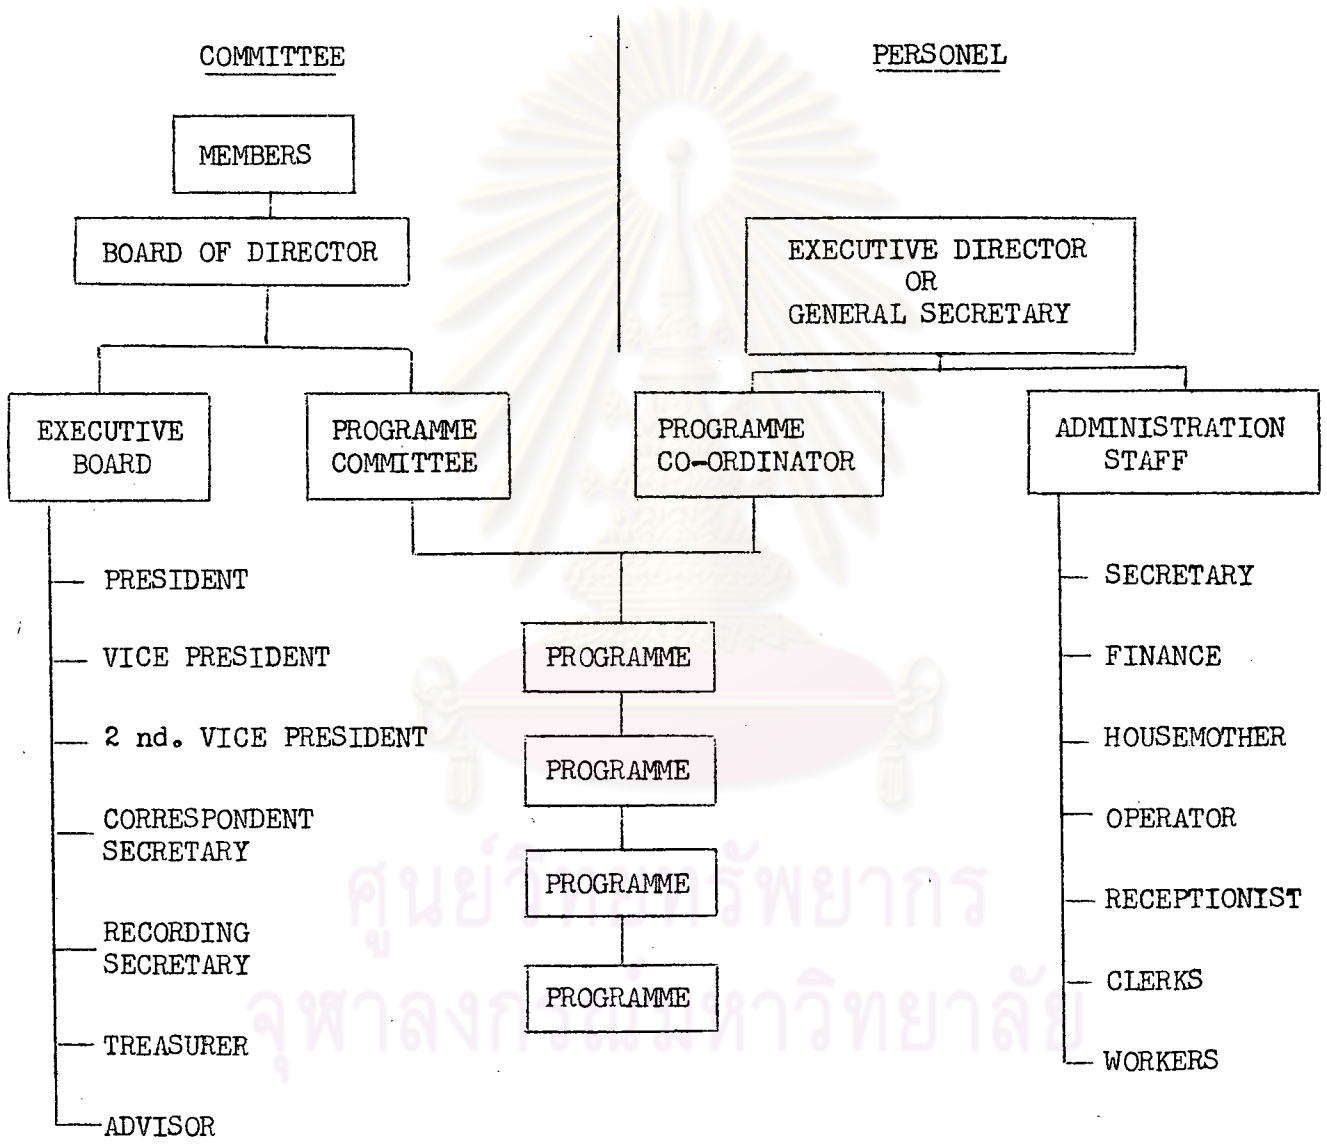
COMMITTEE

PERSONEL

MEMBERS

BOARD OF DIRECTOR

EXECUTIVE DIRECTOR OR GENERAL SECRETARY

EXECUTIVE BOARD

PROGRAMME COMMITTEE

PROGRAMME CO-ORDINATOR

ADMINISTRATION STAFF

PRESIDENT

VICE PRESIDENT

2 nd. VICE PRESIDENT

CORRESPONDENT SECRETARY

RECORDING SECRETARY

TREASURER

ADVISOR

PROGRAMME

PROGRAMME

PROGRAMME

PROGRAMME

SECRETARY

FINANCE

HOUSEMOTHER

OPERATOR

RECEPTIONIST

CLERKS

WORKERS

ศูนย์วิทยทรัพยากร
จุฬาลงกรณ์มหาวิทยาลัย